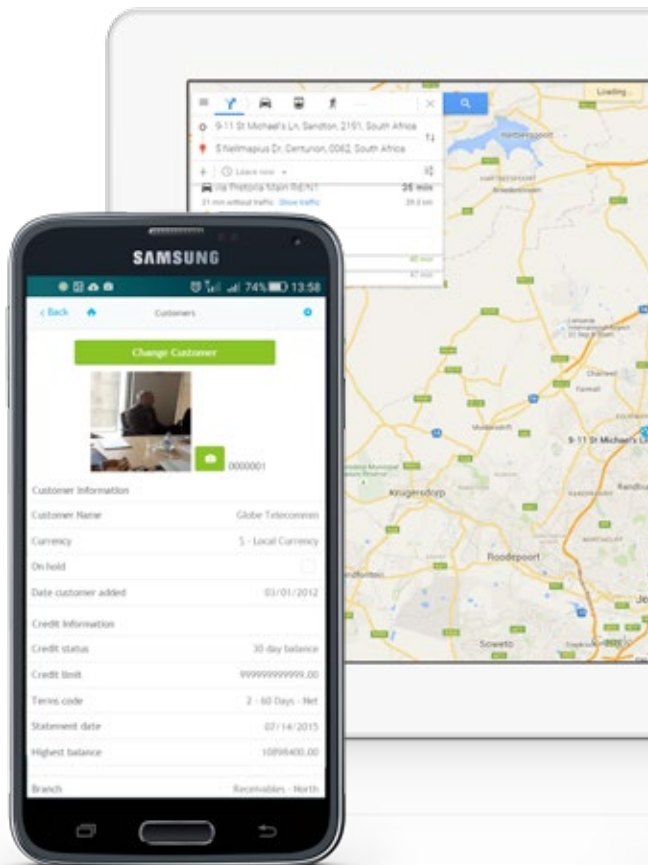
Loading...

9-11 St Michael's Ln, Sandton, 2191, South Africa

5 Nelmapius Dr, Centurion, 0062, South Africa

Leave now

via Pretoria Main Rd/N1 35 min

21 min without traffic Show traffic 29.3 km

Hartbeespoort

Krugersdorp

Roodepoort

Soweto

Midrand

9-11 St Michael's Ln

Randburg

SAMSUNG

74% 13:58

< Back Customers

Change Customer

0000001

Customer Information

| | |
|---|---|
| Customer Name | Globe Telecommu |
| Currency | $ - Local Currency |
| On hold | |
| Date customer added | 03/01/2012 |

Credit Information

| | |
|---|---|
| Credit status | 30 day balance |
| Credit limit | 999999999999.00 |
| Terms code | 2 - 60 Days - Net |
| Statement date | 07/14/2015 |
| Highest balance | 10898400.00 |
| Branch | Receivables - North |